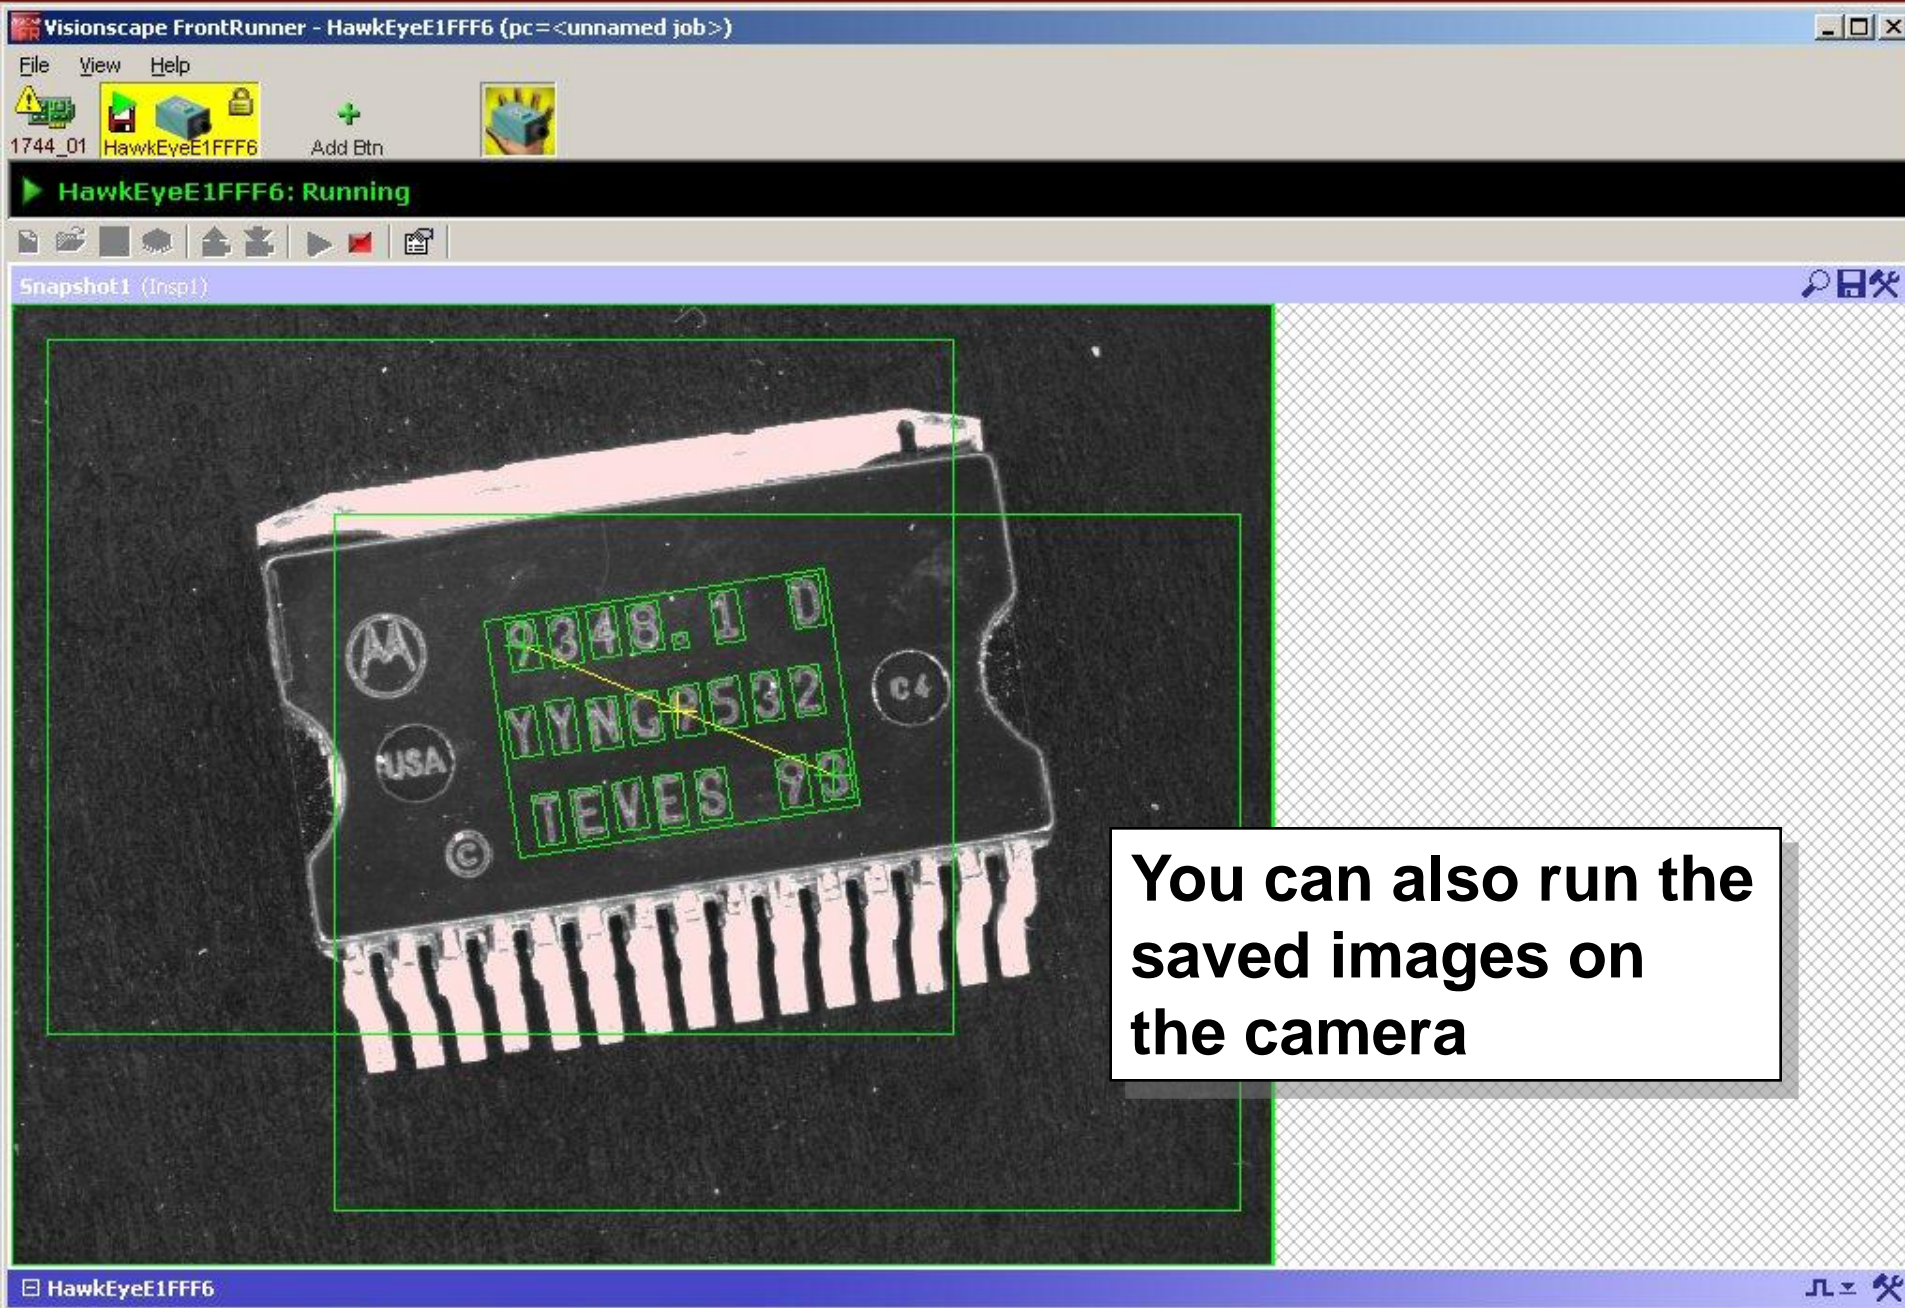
Visionscape FrontRunner - HawkEyeE1FFF6 (pc=<unnamed job>)

File View Help

1744_01 HawkEyeE1FFF6 Add Btn

HawkEyeE1FFF6: Running

Snapshot1 (Insp1)

9348.1 D
YYNGP532
TEVES 93

USA

C4

You can also run the saved images on the camera

HawkEyeE1FFF6